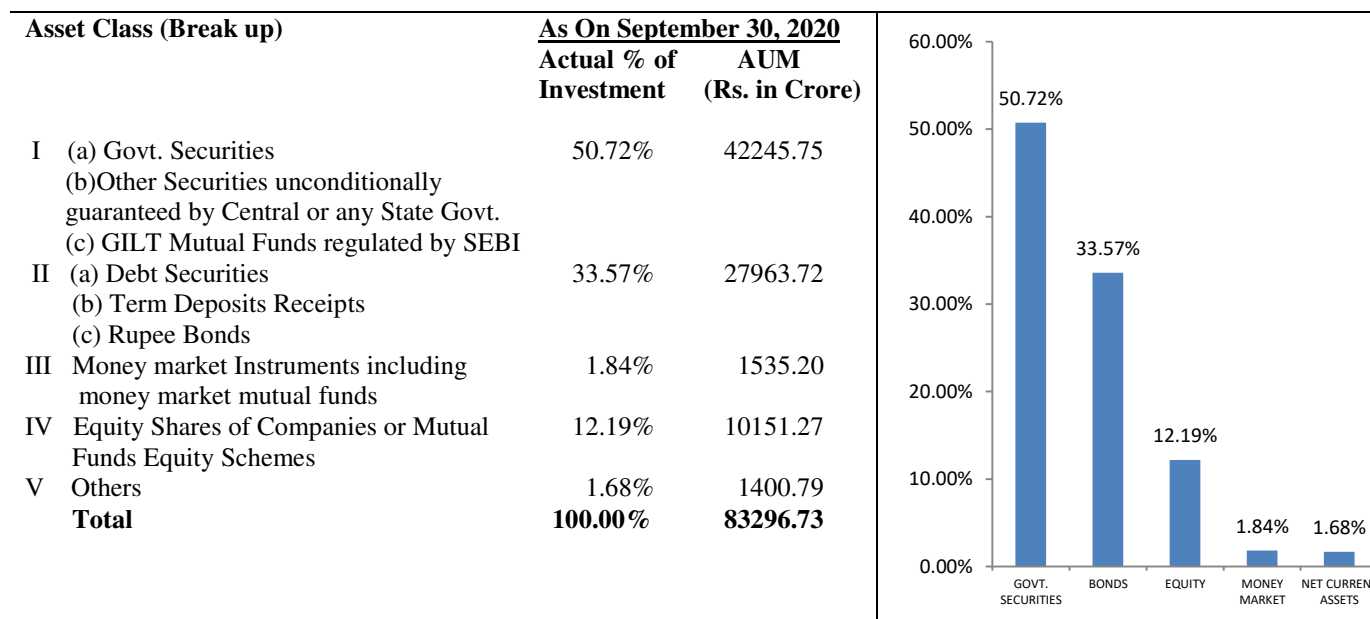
| Asset Class (Break up) | As On September 30, 2020 Actual % of Investment | AUM (Rs. in Crore) |
|---|---|---|
| I (a) Govt. Securities (b)Other Securities unconditionally guaranteed by Central or any State Govt. (c) GILT Mutual Funds regulated by SEBI | 50.72% | 42245.75 |
| II (a) Debt Securities (b) Term Deposits Receipts (c) Rupee Bonds | 33.57% | 27963.72 |
| III Money market Instruments including money market mutual funds | 1.84% | 1535.20 |
| IV Equity Shares of Companies or Mutual Funds Equity Schemes | 12.19% | 10151.27 |
| V Others | 1.68% | 1400.79 |
| **Total** | **100.00%** | **83296.73** |

60.00%
50.00%
40.00%
30.00%
20.00%
10.00%
0.00%

50.72%
33.57%
12.19%
1.84%
1.68%

GOVT. SECURITIES
BONDS
EQUITY
MONEY MARKET
NET CURREN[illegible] ASSETS